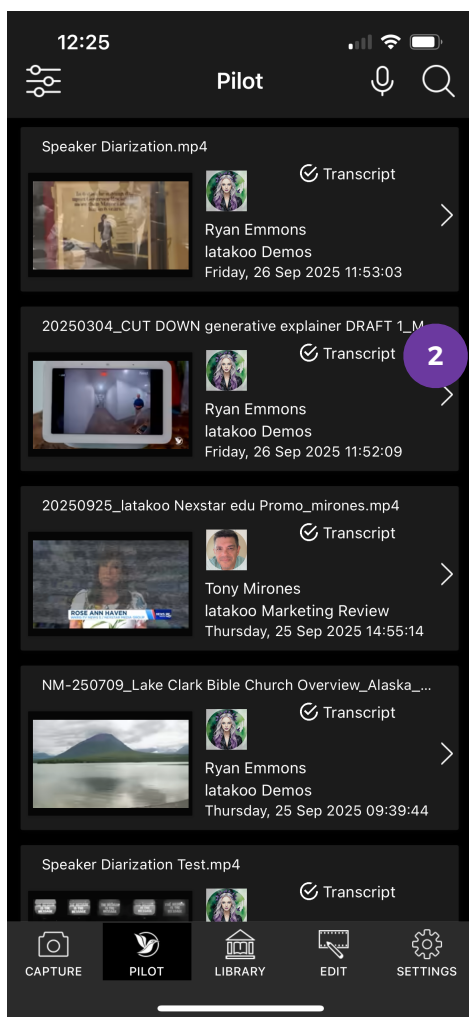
12:25

Pilot

Speaker Diarization.mp4
Transcript
Ryan Emmons
latakoo Demos
Friday, 26 Sep 2025 11:53:03

20250304_CUT DOWN generative explainer DRAFT 1_M
Transcript
2
Ryan Emmons
latakoo Demos
Friday, 26 Sep 2025 11:52:09

20250925_latakoo Nexstar edu Promo_mirones.mp4
Transcript
ROSE ANN HAVEN
Tony Mirones
latakoo Marketing Review
Thursday, 25 Sep 2025 14:55:14

NM-250709_Lake Clark Bible Church Overview_Alaska_...
Transcript
Ryan Emmons
latakoo Demos
Thursday, 25 Sep 2025 09:39:44

Speaker Diarization Test.mp4
Transcript

CAPTURE
PILOT
LIBRARY
EDIT
SETTINGS